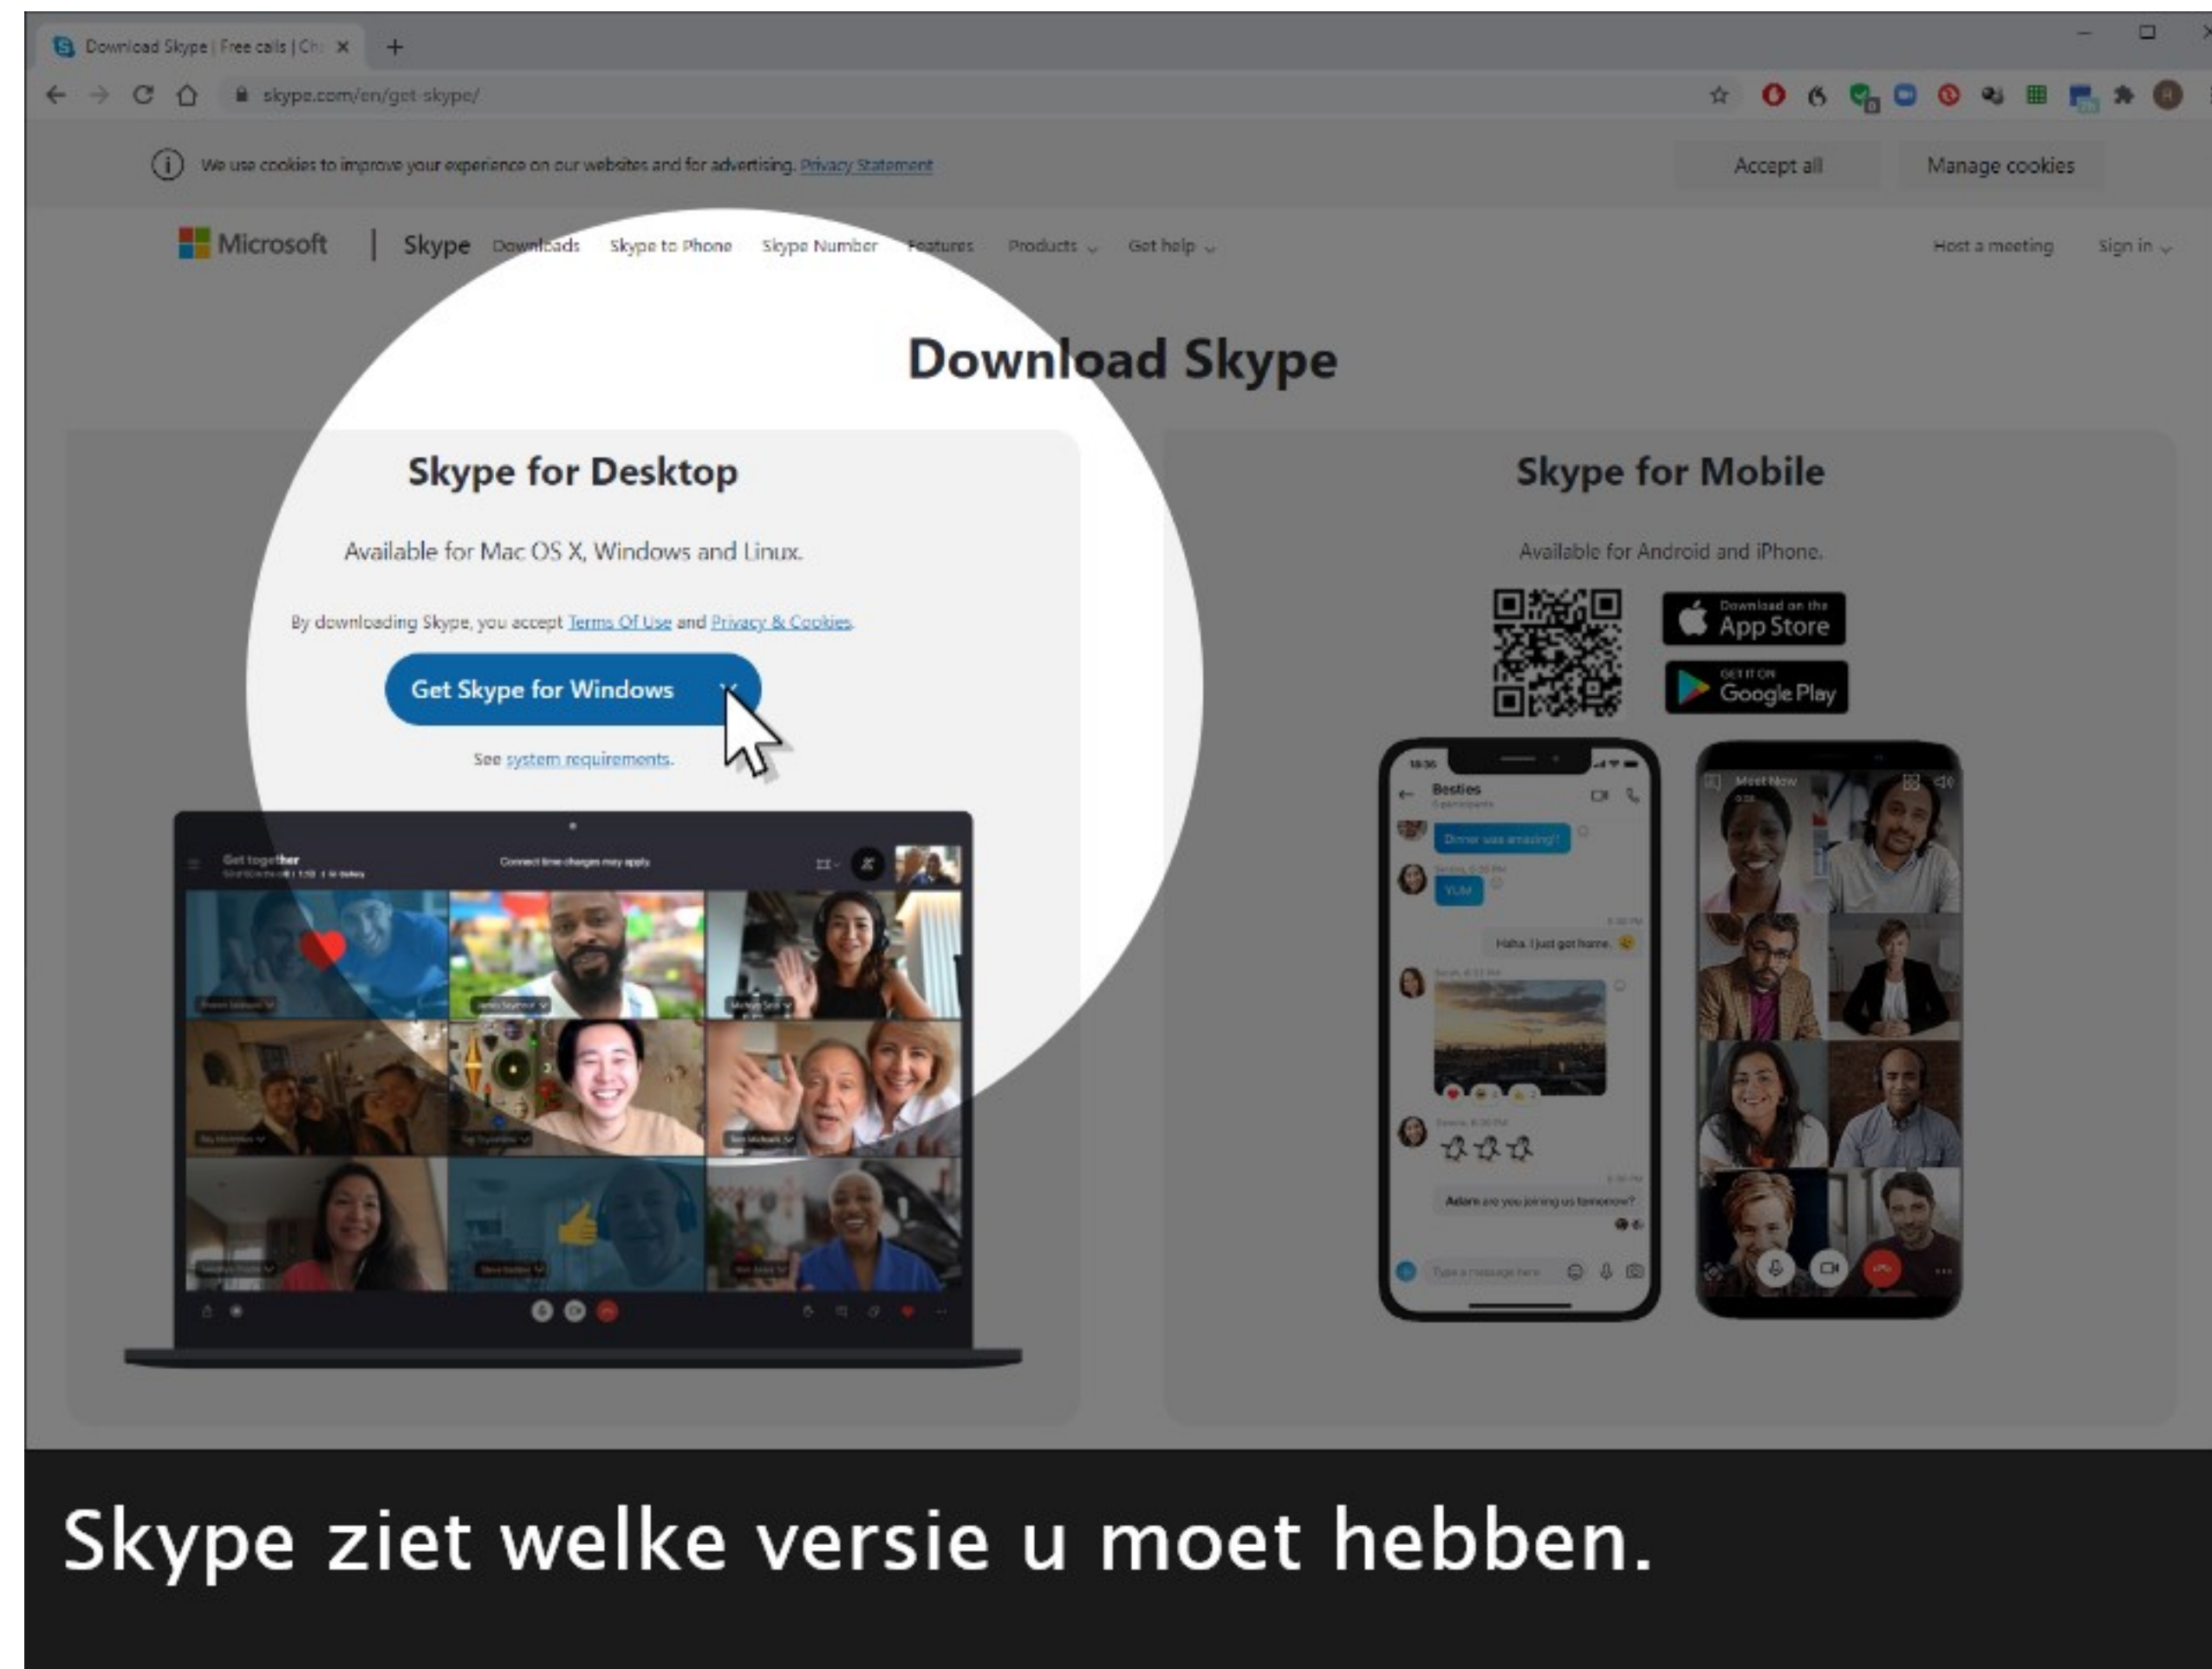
Download Skype | Free calls | Ch ×

skype.com/en/get-skype/

We use cookies to improve your experience on our websites and for advertising. Privacy Statement

Accept all

Manage cookies

Microsoft | Skype Downloads Skype to Phone Skype Number Features Products Get help

Host a meeting Sign in

Download Skype

Skype for Desktop

Available for Mac OS X, Windows and Linux.

By downloading Skype, you accept Terms Of Use and Privacy & Cookies.

Get Skype for Windows

See system requirements.

Get together

Skype for Mobile

Available for Android and iPhone.

Download on the App Store

GET IT ON Google Play

Besties

Dinner was amazing!

YUM

Haha. I just got home.

Adam are you joining us tomorrow?

Meet Now

Skype ziet welke versie u moet hebben.